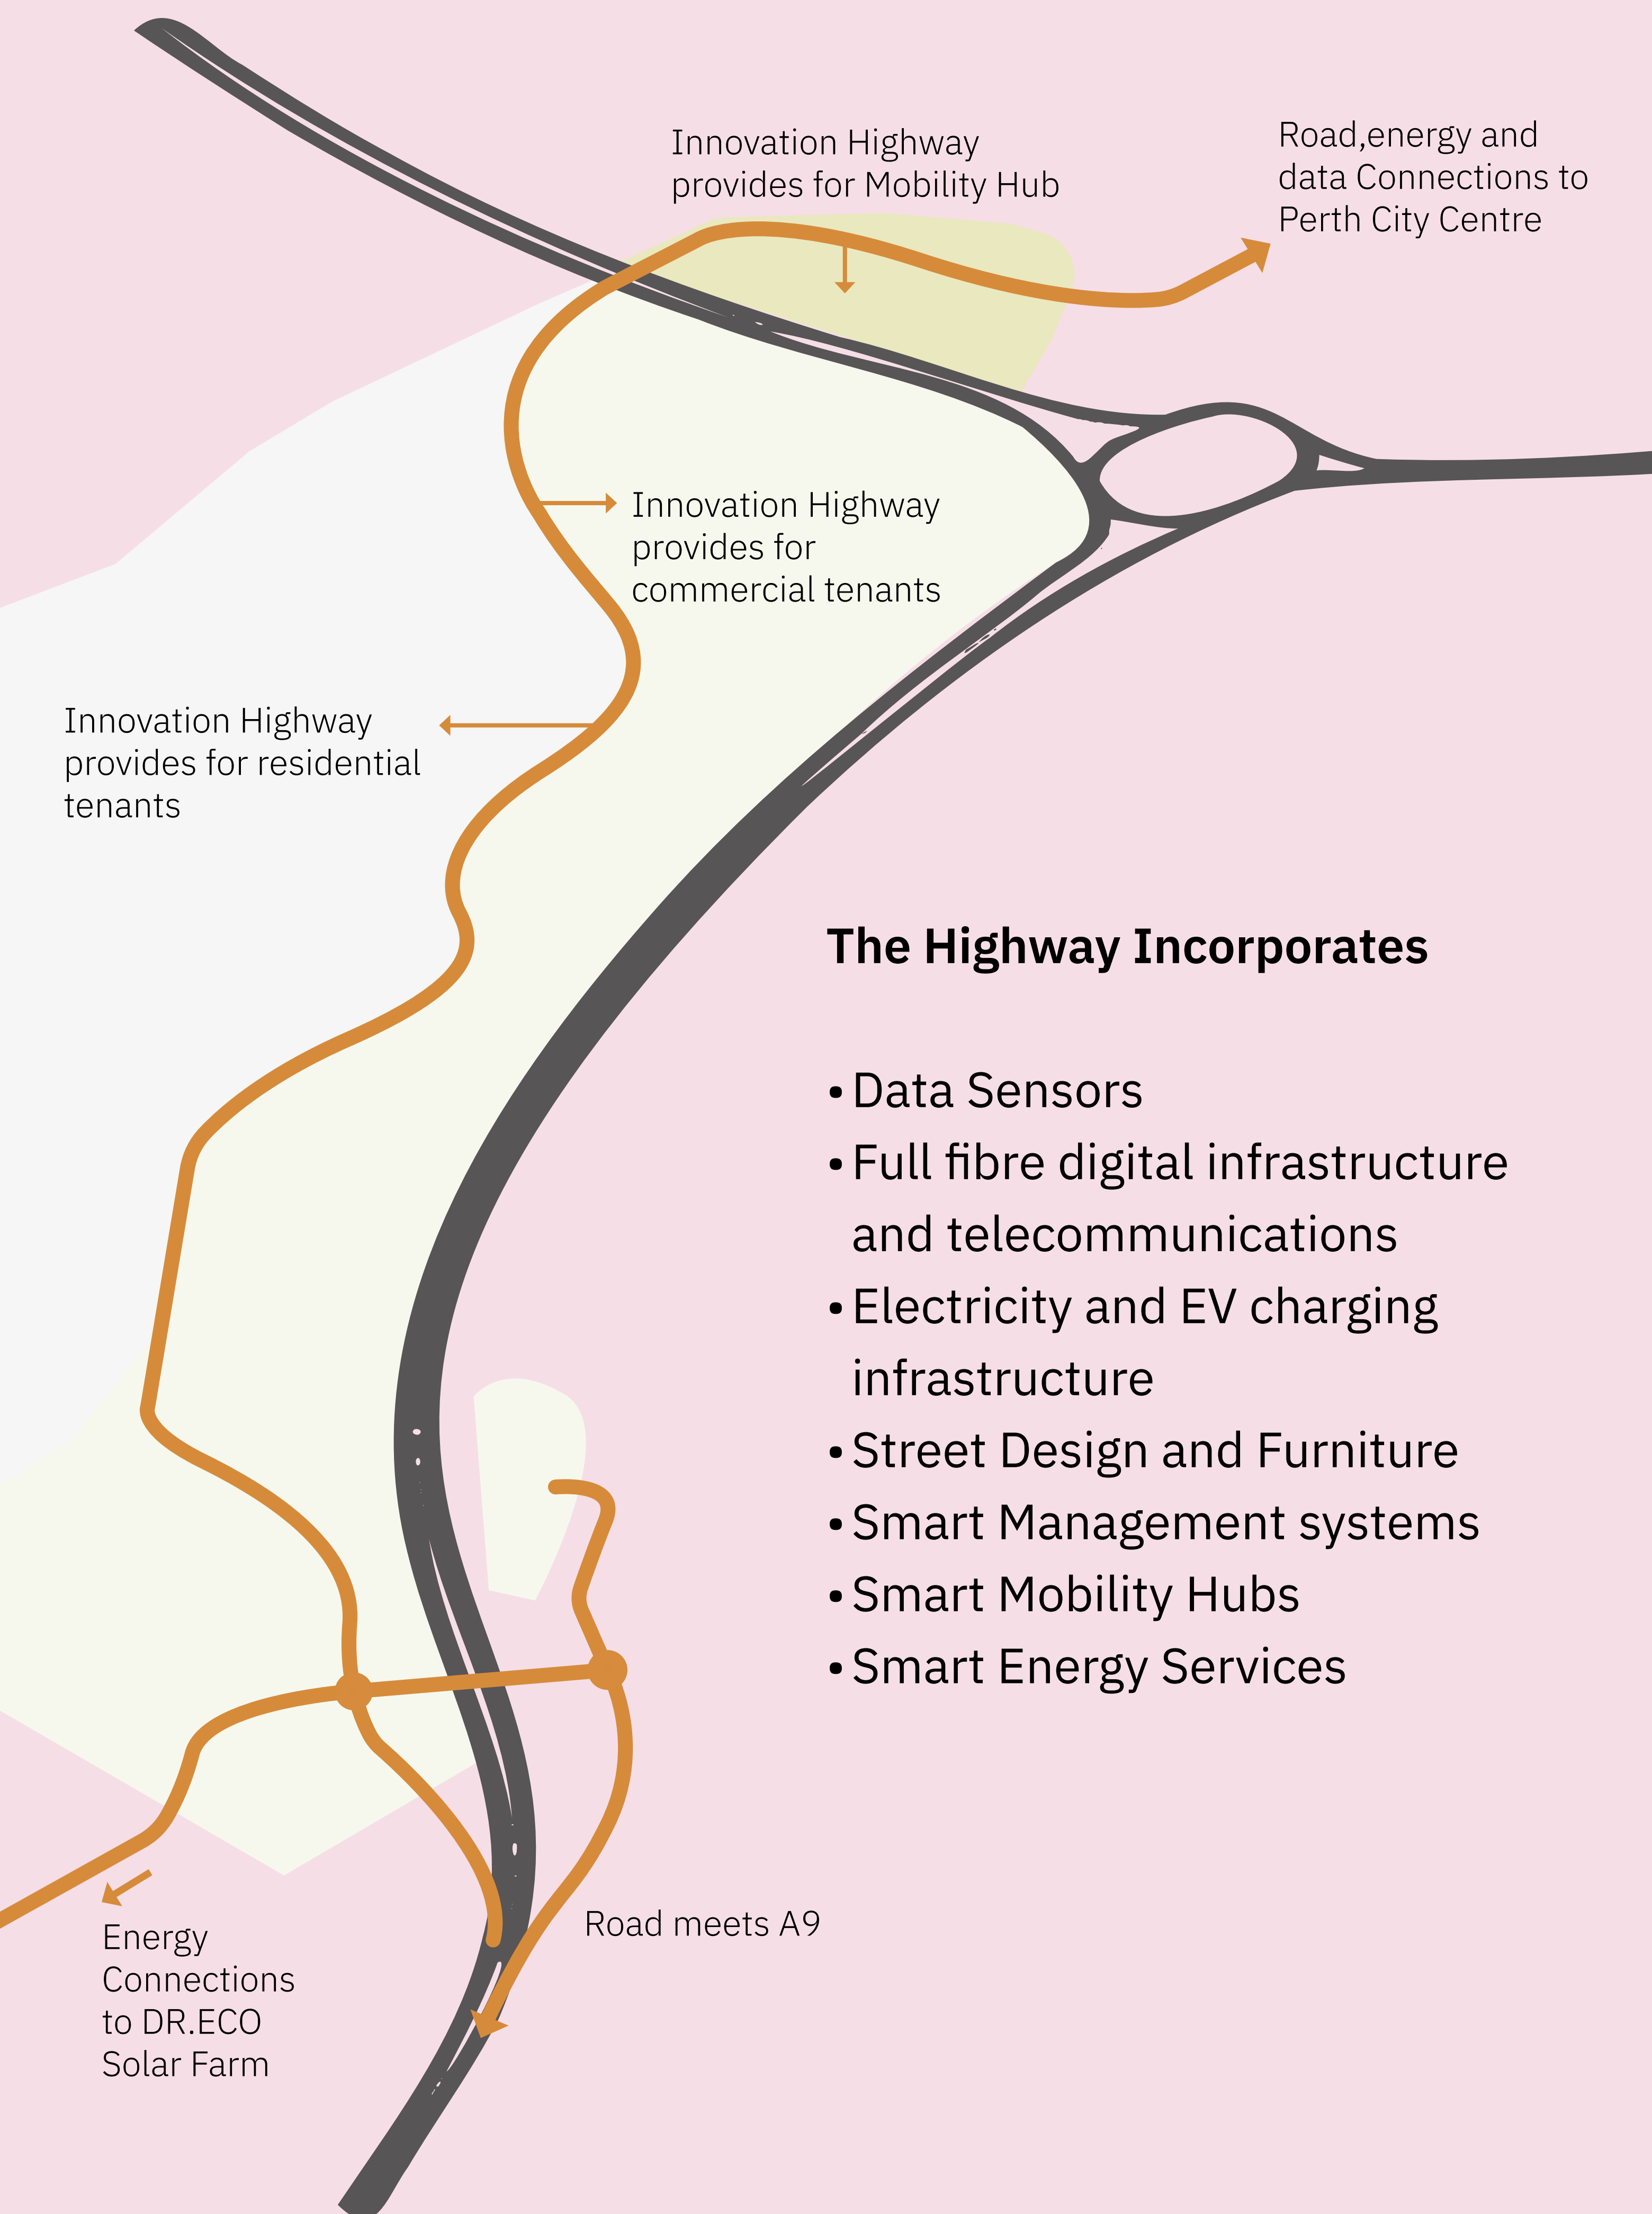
Innovation Highway provides for Mobility Hub

Road,energy and data Connections to Perth City Centre

Innovation Highway provides for commercial tenants

Innovation Highway provides for residential tenants

The Highway Incorporates

• Data Sensors
• Full fibre digital infrastructure and telecommunications
• Electricity and EV charging infrastructure
• Street Design and Furniture
• Smart Management systems
• Smart Mobility Hubs
• Smart Energy Services

Energy Connections to DR.ECO Solar Farm

Road meets A9